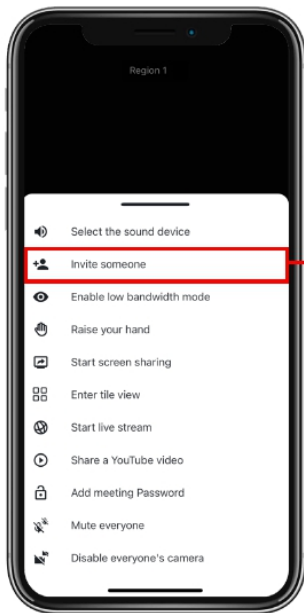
Region 1

Select the sound device

Invite someone

Enable low bandwidth mode

Raise your hand

Start screen sharing

Enter tile view

Start live stream

Share a YouTube video

Add meeting Password

Mute everyone

Disable everyone's camera